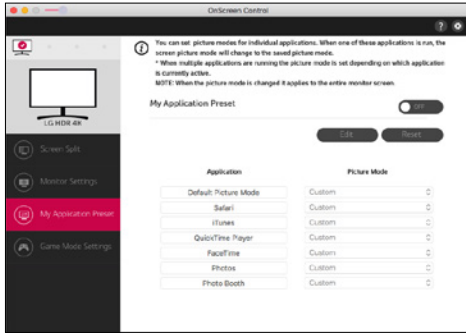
OnScreen Control

?

LG HDR 4K

Screen Split

Monitor Settings

My Application Preset

Game Mode Settings

You can set picture modes for individual applications. When one of these applications is run, the screen picture mode will change to the saved picture mode.
* When multiple applications are running the picture mode is set depending on which application is currently active.
NOTE: When the picture mode is changed it applies to the entire monitor screen.

My Application Preset

OFF

Edit

Reset

| Application | Picture Mode |
|---|---|
| Default Picture Mode | Custom |
| Safari | Custom |
| iTunes | Custom |
| QuickTime Player | Custom |
| FaceTime | Custom |
| Photos | Custom |
| Photo Booth | Custom |